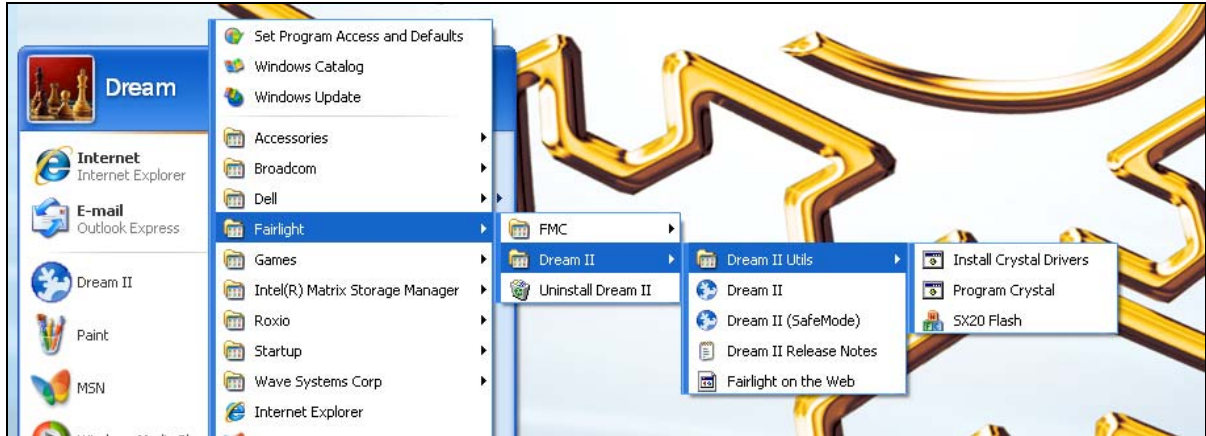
Dream

Internet
Internet Explorer

E-mail
Outlook Express

Dream II

Paint

MSN

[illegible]

Set Program Access and Defaults
Windows Catalog
Windows Update
Accessories
Broadcom
Dell
Fairlight
Games
Intel(R) Matrix Storage Manager
Roxio
Startup
Wave Systems Corp
Internet Explorer

FMC
Dream II
Uninstall Dream II

Dream II Utils
Dream II
Dream II (SafeMode)
Dream II Release Notes
Fairlight on the Web

Install Crystal Drivers
Program Crystal
SX20 Flash